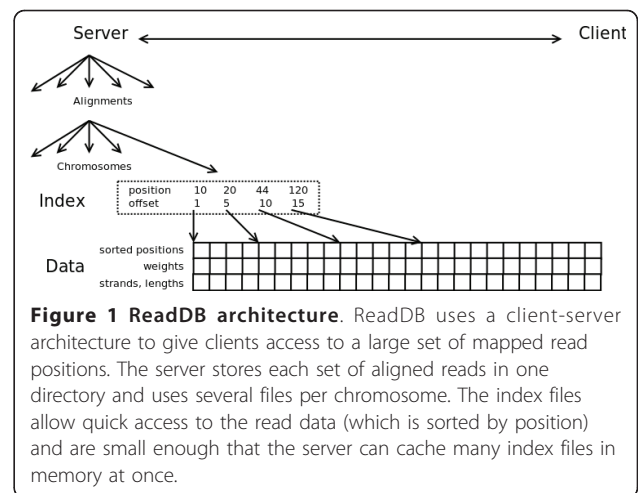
Server

Client

Alignments

Chromosomes

Index

| position | 10 | 20 | 44 | 120 |
|---|---|---|---|---|
| offset | 1 | 5 | 10 | 15 |

Data

sorted positions

weights

strands, lengths

**Figure 1 ReadDB architecture**. ReadDB uses a client-server architecture to give clients access to a large set of mapped read positions. The server stores each set of aligned reads in one directory and uses several files per chromosome. The index files allow quick access to the read data (which is sorted by position) and are small enough that the server can cache many index files in memory at once.